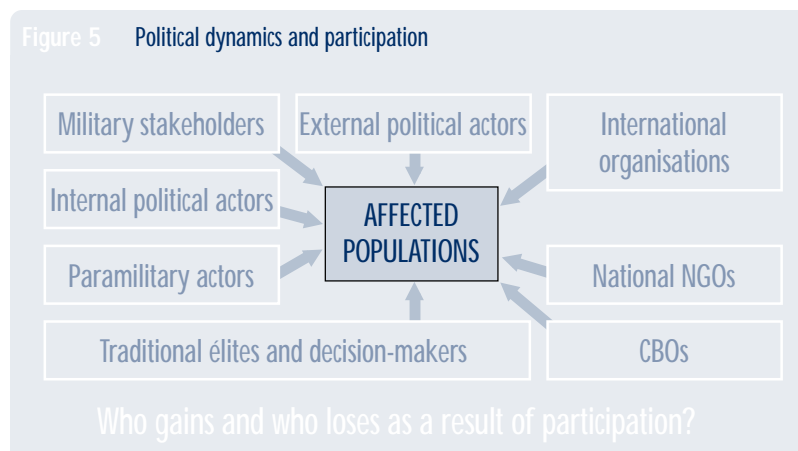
Figure 5 Political dynamics and participation

Military stakeholders

External political actors

International organisations

Internal political actors

AFFECTED POPULATIONS

Paramilitary actors

National NGOs

Traditional élites and decision-makers

CBOs

Who gains and who loses as a result of participation?